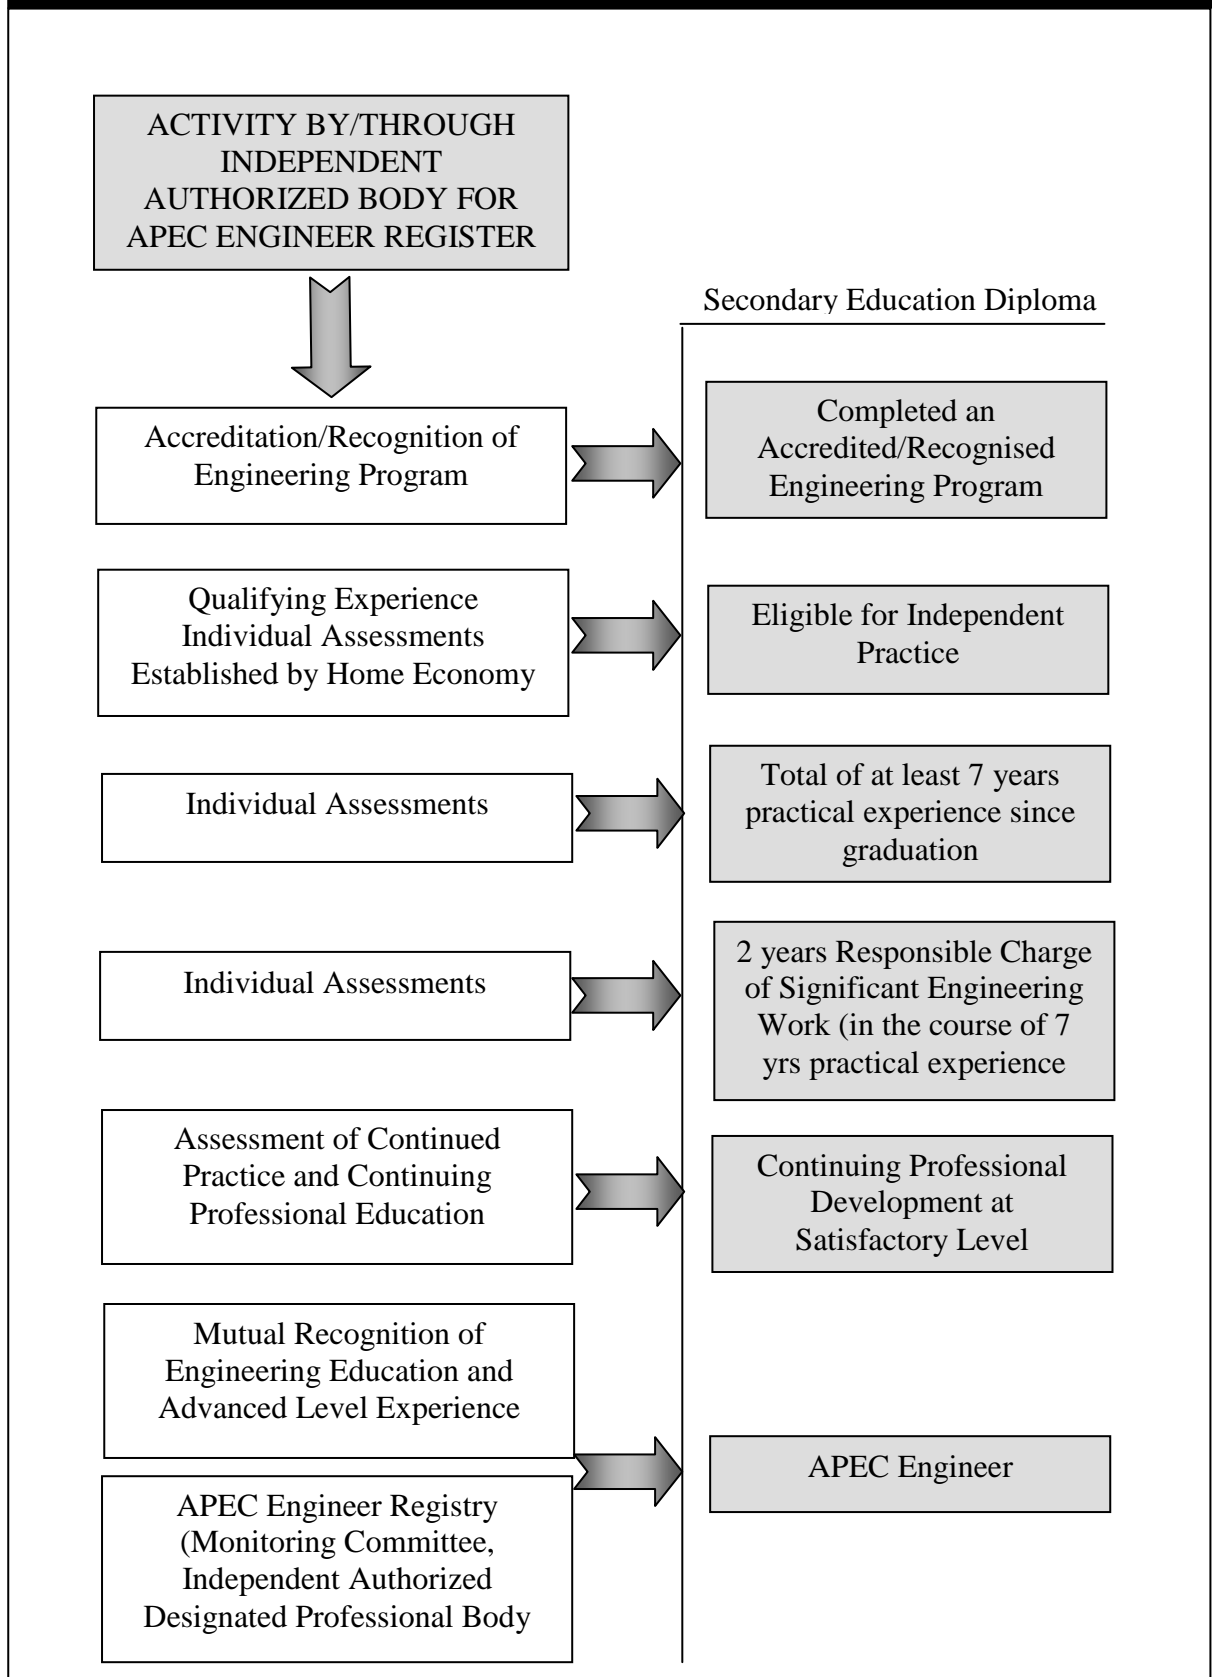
ACTIVITY BY/THROUGH INDEPENDENT AUTHORIZED BODY FOR APEC ENGINEER REGISTER

Secondary Education Diploma

Accreditation/Recognition of Engineering Program

Completed an Accredited/Recognised Engineering Program

Qualifying Experience Individual Assessments Established by Home Economy

Eligible for Independent Practice

Individual Assessments

Total of at least 7 years practical experience since graduation

Individual Assessments

2 years Responsible Charge of Significant Engineering Work (in the course of 7 yrs practical experience

Assessment of Continued Practice and Continuing Professional Education

Continuing Professional Development at Satisfactory Level

Mutual Recognition of Engineering Education and Advanced Level Experience

APEC Engineer Registry (Monitoring Committee, Independent Authorized Designated Professional Body

APEC Engineer